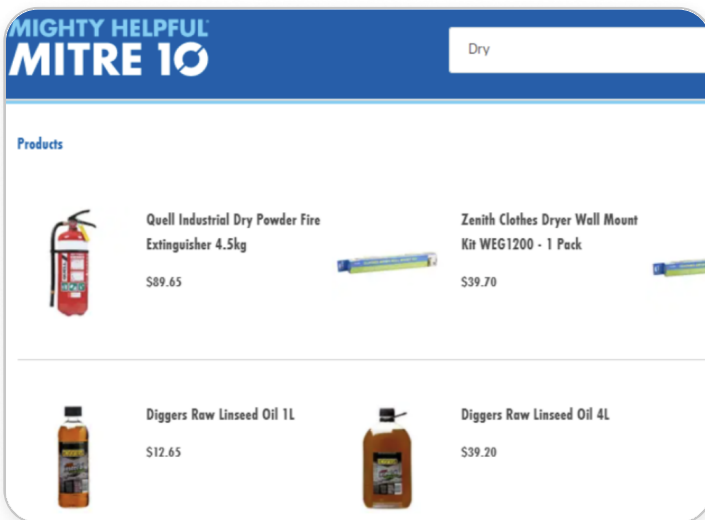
MIGHTY HELPFUL
MITRE 10

Dry

Products

Quell Industrial Dry Powder Fire Extinguisher 4.5kg

$89.65

Zenith Clothes Dryer Wall Mount Kit WEG1200 - 1 Pack

$39.70

Diggers Raw Linseed Oil 1L

$12.65

Diggers Raw Linseed Oil 4L

$39.20